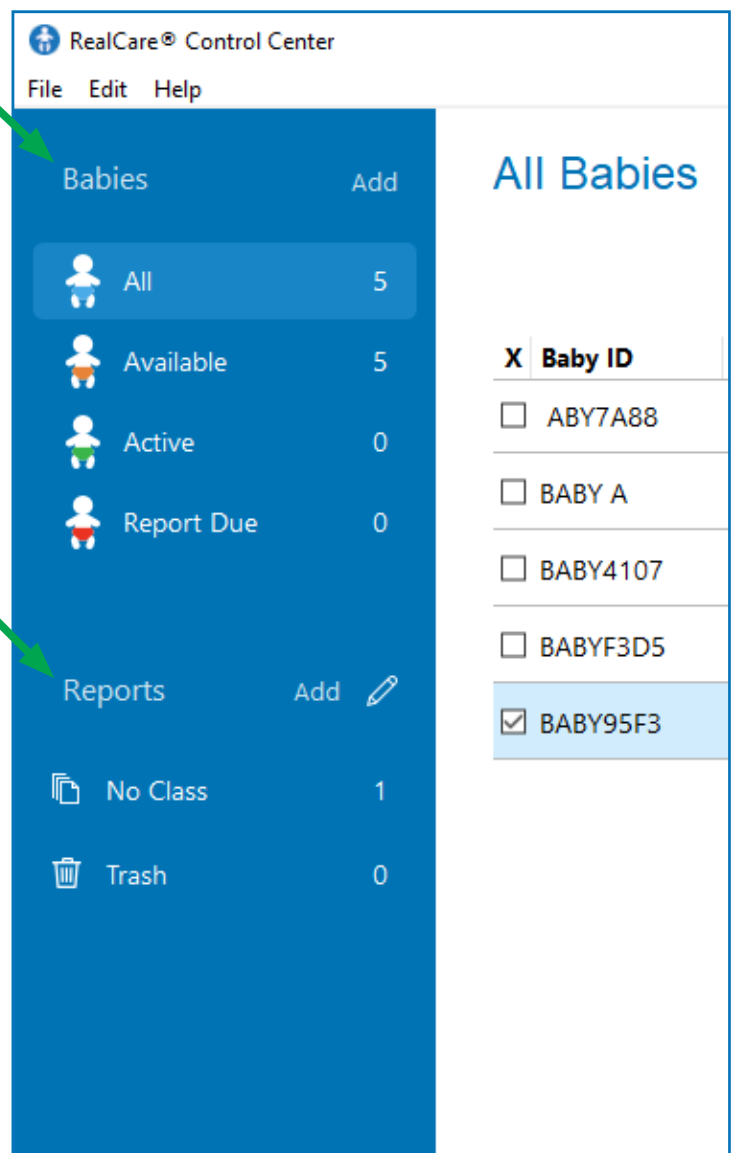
RealCare® Control Center

File Edit Help

Babies Add

All 5

Available 5

Active 0

Report Due 0

Reports Add

No Class 1

Trash 0

All Babies

| X | Baby ID |
|---|---|
| ☐ | ABY7A88 |
| ☐ | BABY A |
| ☐ | BABY4107 |
| ☐ | BABYF3D5 |
| ☑ | BABY95F3 |